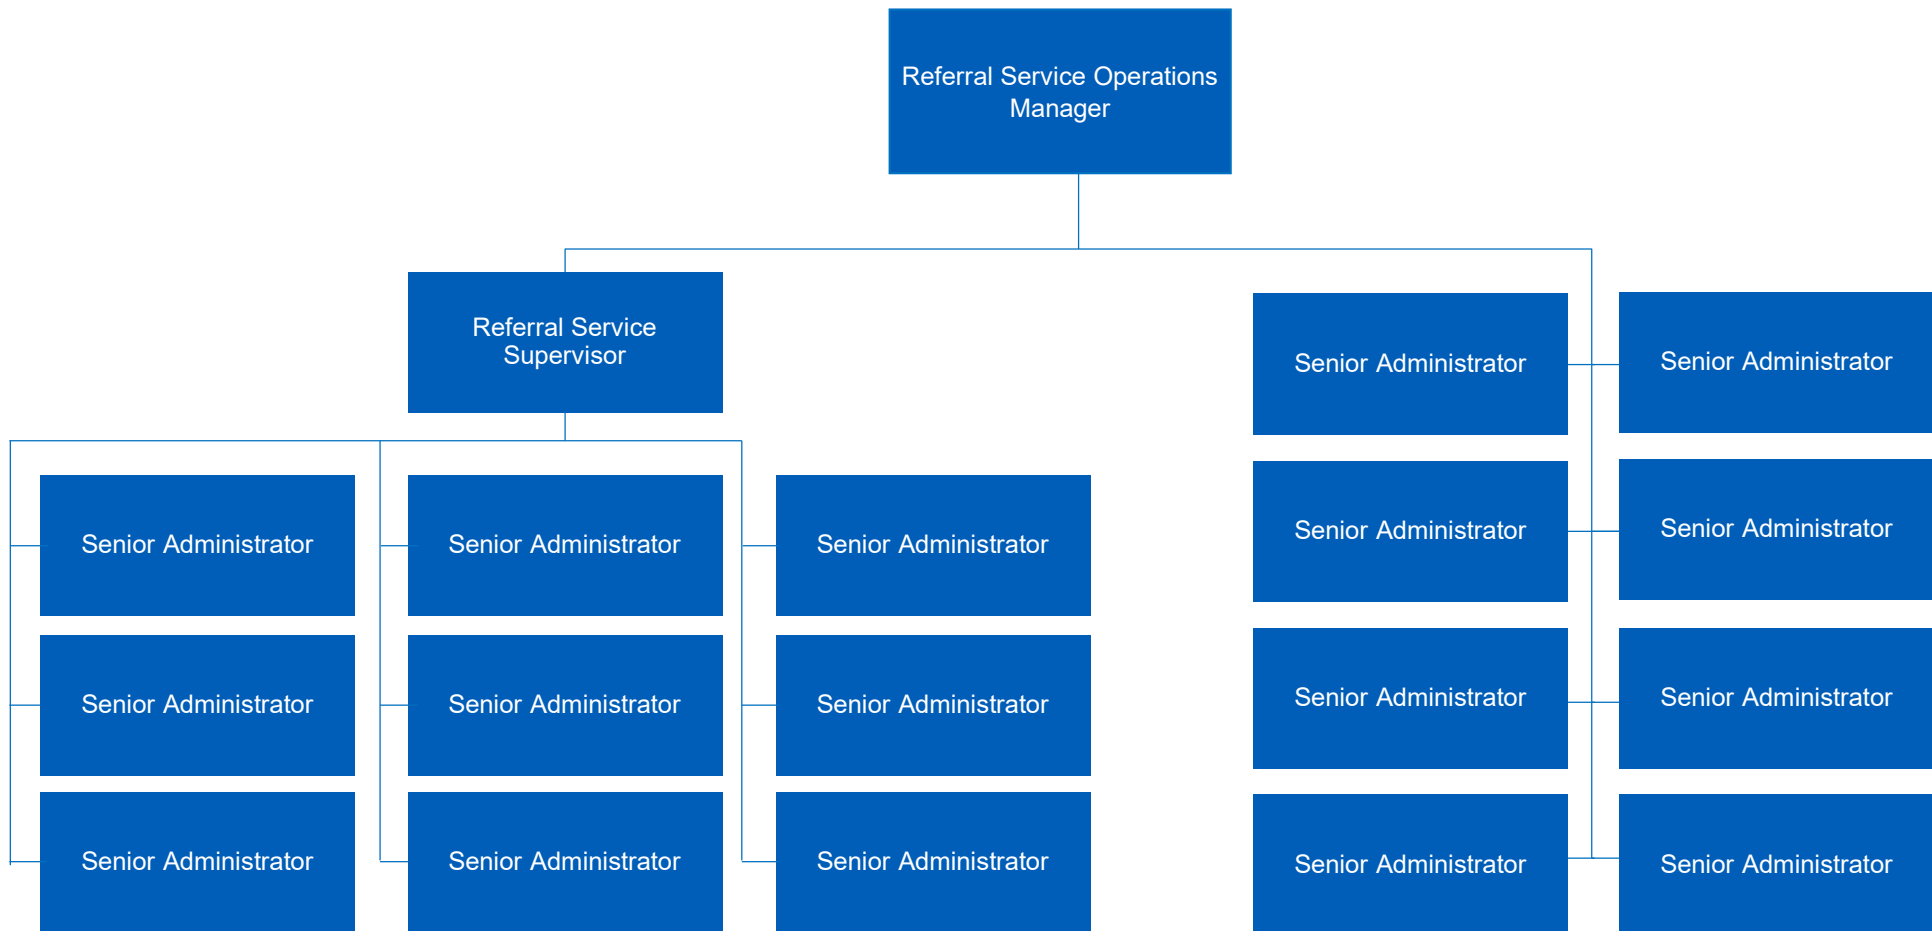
Referral Service Operations Manager

Referral Service Supervisor

Senior Administrator

Senior Administrator

Senior Administrator

Senior Administrator

Senior Administrator

Senior Administrator

Senior Administrator

Senior Administrator

Senior Administrator

Senior Administrator

Senior Administrator

Senior Administrator

Senior Administrator

Senior Administrator

Senior Administrator

Senior Administrator

Senior Administrator